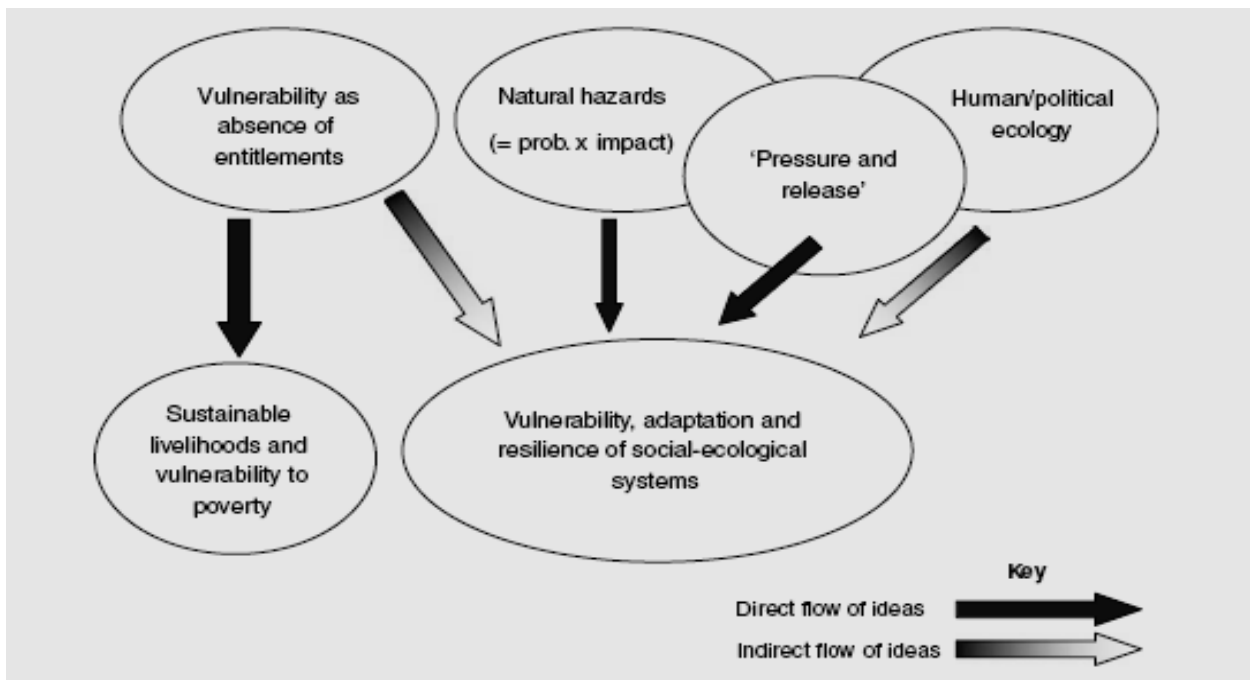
Vulnerability as absence of entitlements

Natural hazards

(= prob. x impact)

'Pressure and release'

Human/political ecology

Sustainable livelihoods and vulnerability to poverty

Vulnerability, adaptation and resilience of social-ecological systems

Key

Direct flow of ideas

Indirect flow of ideas